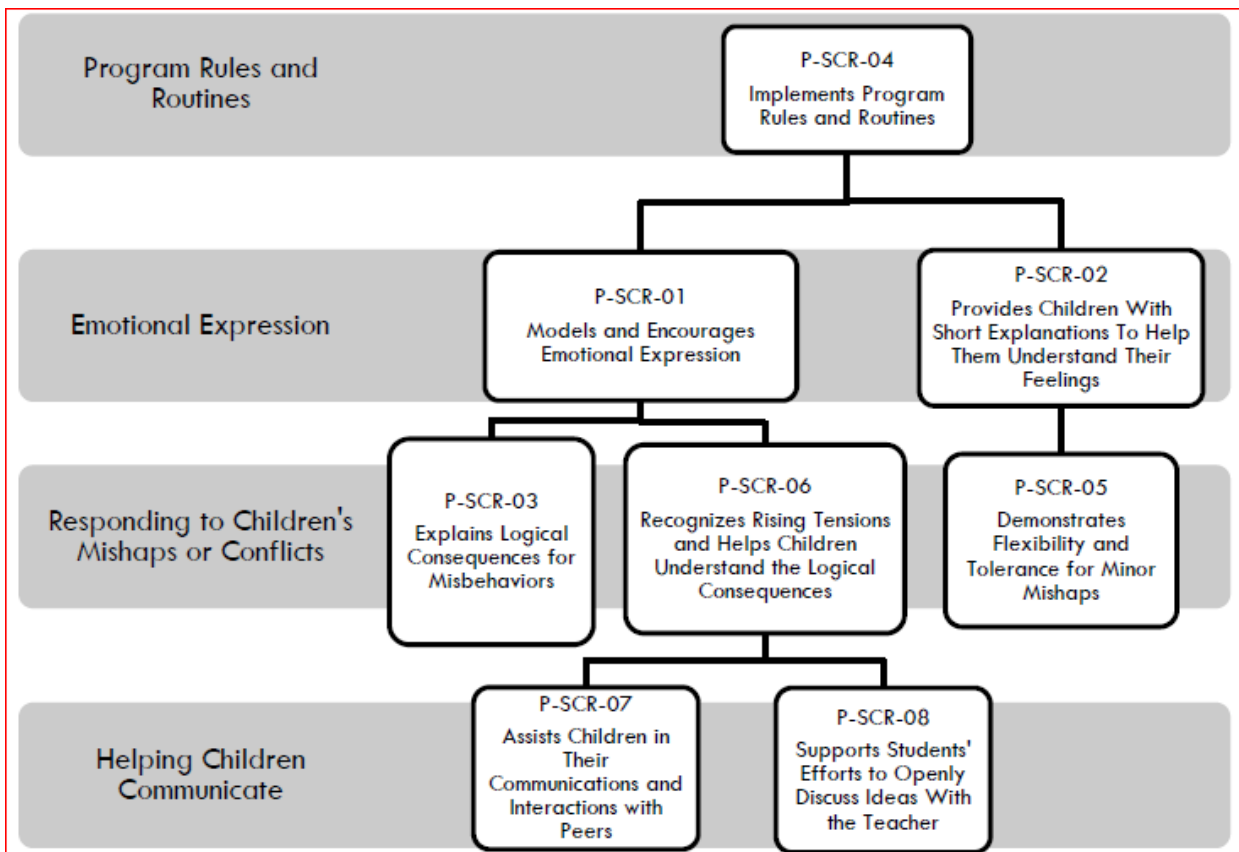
Program Rules and Routines

P-SCR-04
Implements Program Rules and Routines

Emotional Expression

P-SCR-01
Models and Encourages Emotional Expression

P-SCR-02
Provides Children With Short Explanations To Help Them Understand Their Feelings

Responding to Children's Mishaps or Conflicts

P-SCR-03
Explains Logical Consequences for Misbehaviors

P-SCR-06
Recognizes Rising Tensions and Helps Children Understand the Logical Consequences

P-SCR-05
Demonstrates Flexibility and Tolerance for Minor Mishaps

Helping Children Communicate

P-SCR-07
Assists Children in Their Communications and Interactions with Peers

P-SCR-08
Supports Students' Efforts to Openly Discuss Ideas With the Teacher